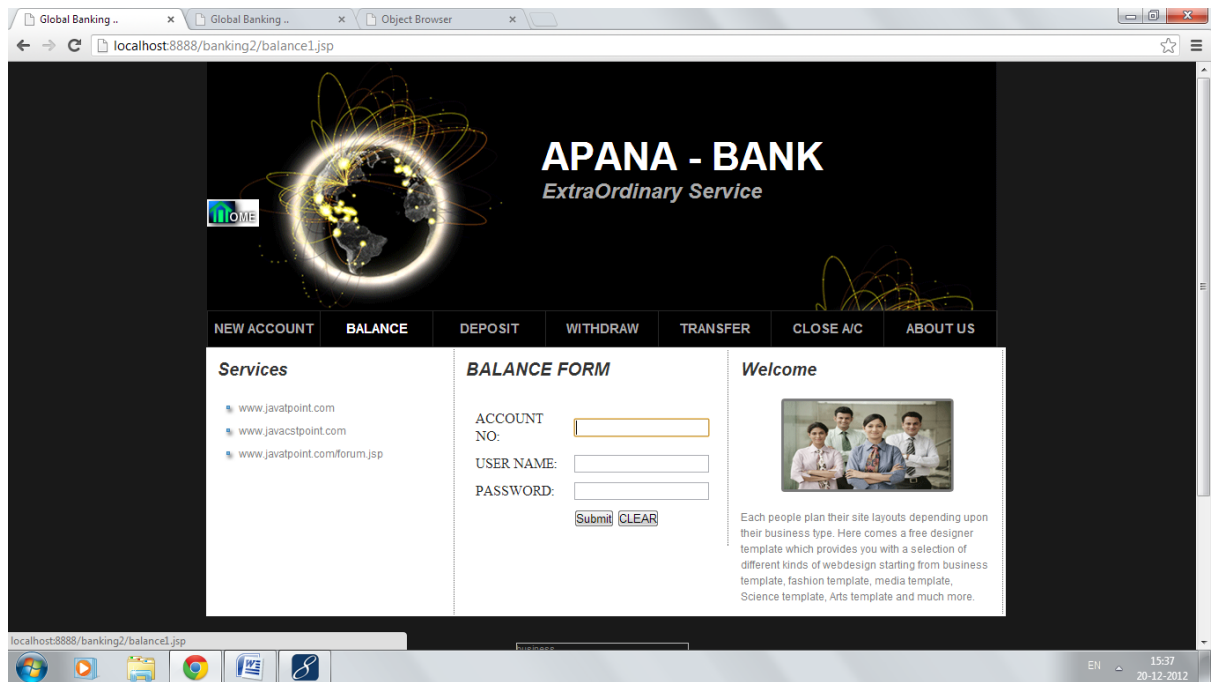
Global Banking .. × Global Banking .. × Object Browser ×

localhost:8888/banking2/balance1.jsp

HOME

APANA - BANK
ExtraOrdinary Service

NEW ACCOUNT | BALANCE | DEPOSIT | WITHDRAW | TRANSFER | CLOSE A/C | ABOUT US

Services

www.javatpoint.com
www.javacstpoint.com
www.javatpoint.com/forum.jsp

BALANCE FORM

ACCOUNT NO:
USER NAME:
PASSWORD:
Submit CLEAR

Welcome

Each people plan their site layouts depending upon their business type. Here comes a free designer template which provides you with a selection of different kinds of webdesign starting from business template, fashion template, media template, Science template, Arts template and much more.

localhost:8888/banking2/balance1.jsp

business

EN 15:37 20-12-2012